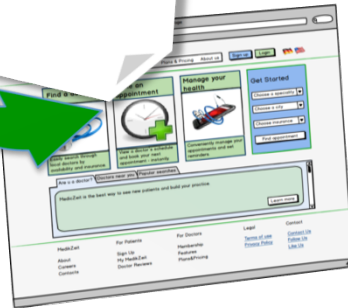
Plans & Pricing About us Sign up Login

Find a d

n appointment

Manage your health

Get Started

Choose a specialty

Choose a city

Choose insurance

Find appointment

View a doctor's schedule and book your next appointment - instantly

Conveniently manage your appointments and set reminders

Ask a doctor? Doctors near you Popular searches

MediZen is the best way to see new patients and build your practice

Learn more

MediZen

About
Careers
Contacts

For Patients

Sign Up
My MediZen
Doctor Reviews

For Doctors

Membership
Features
Plans&Pricing

Legal

Terms of use
Privacy Policy

Contact

Contact Us
Follow Us
Like Us